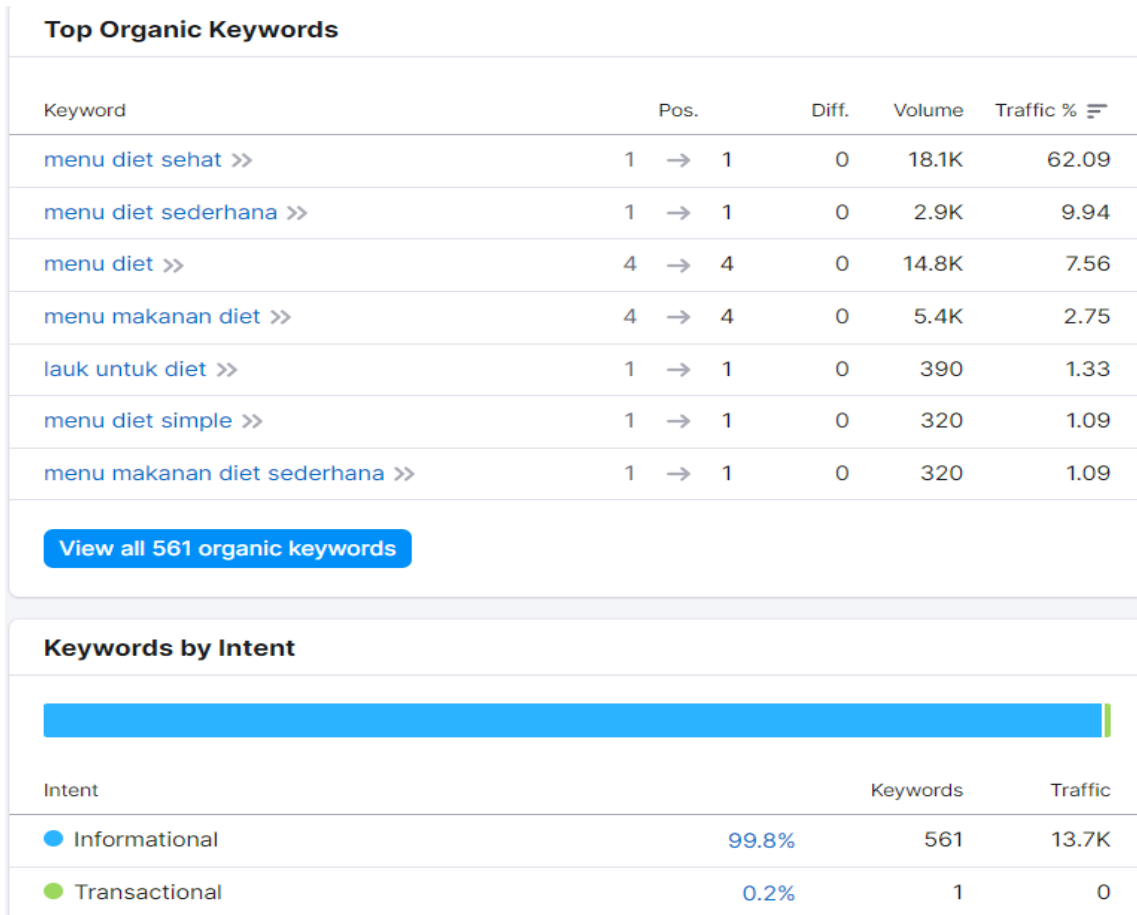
Top Organic Keywords

| Keyword | Pos. | Diff. | Volume | Traffic % |
|---|---|---|---|---|
| menu diet sehat | 1 → 1 | 0 | 18.1K | 62.09 |
| menu diet sederhana | 1 → 1 | 0 | 2.9K | 9.94 |
| menu diet | 4 → 4 | 0 | 14.8K | 7.56 |
| menu makanan diet | 4 → 4 | 0 | 5.4K | 2.75 |
| lauk untuk diet | 1 → 1 | 0 | 390 | 1.33 |
| menu diet simple | 1 → 1 | 0 | 320 | 1.09 |
| menu makanan diet sederhana | 1 → 1 | 0 | 320 | 1.09 |

View all 561 organic keywords

Keywords by Intent

| Intent | | Keywords | Traffic |
|---|---|---|---|
| Informational | 99.8% | 561 | 13.7K |
| Transactional | 0.2% | 1 | 0 |